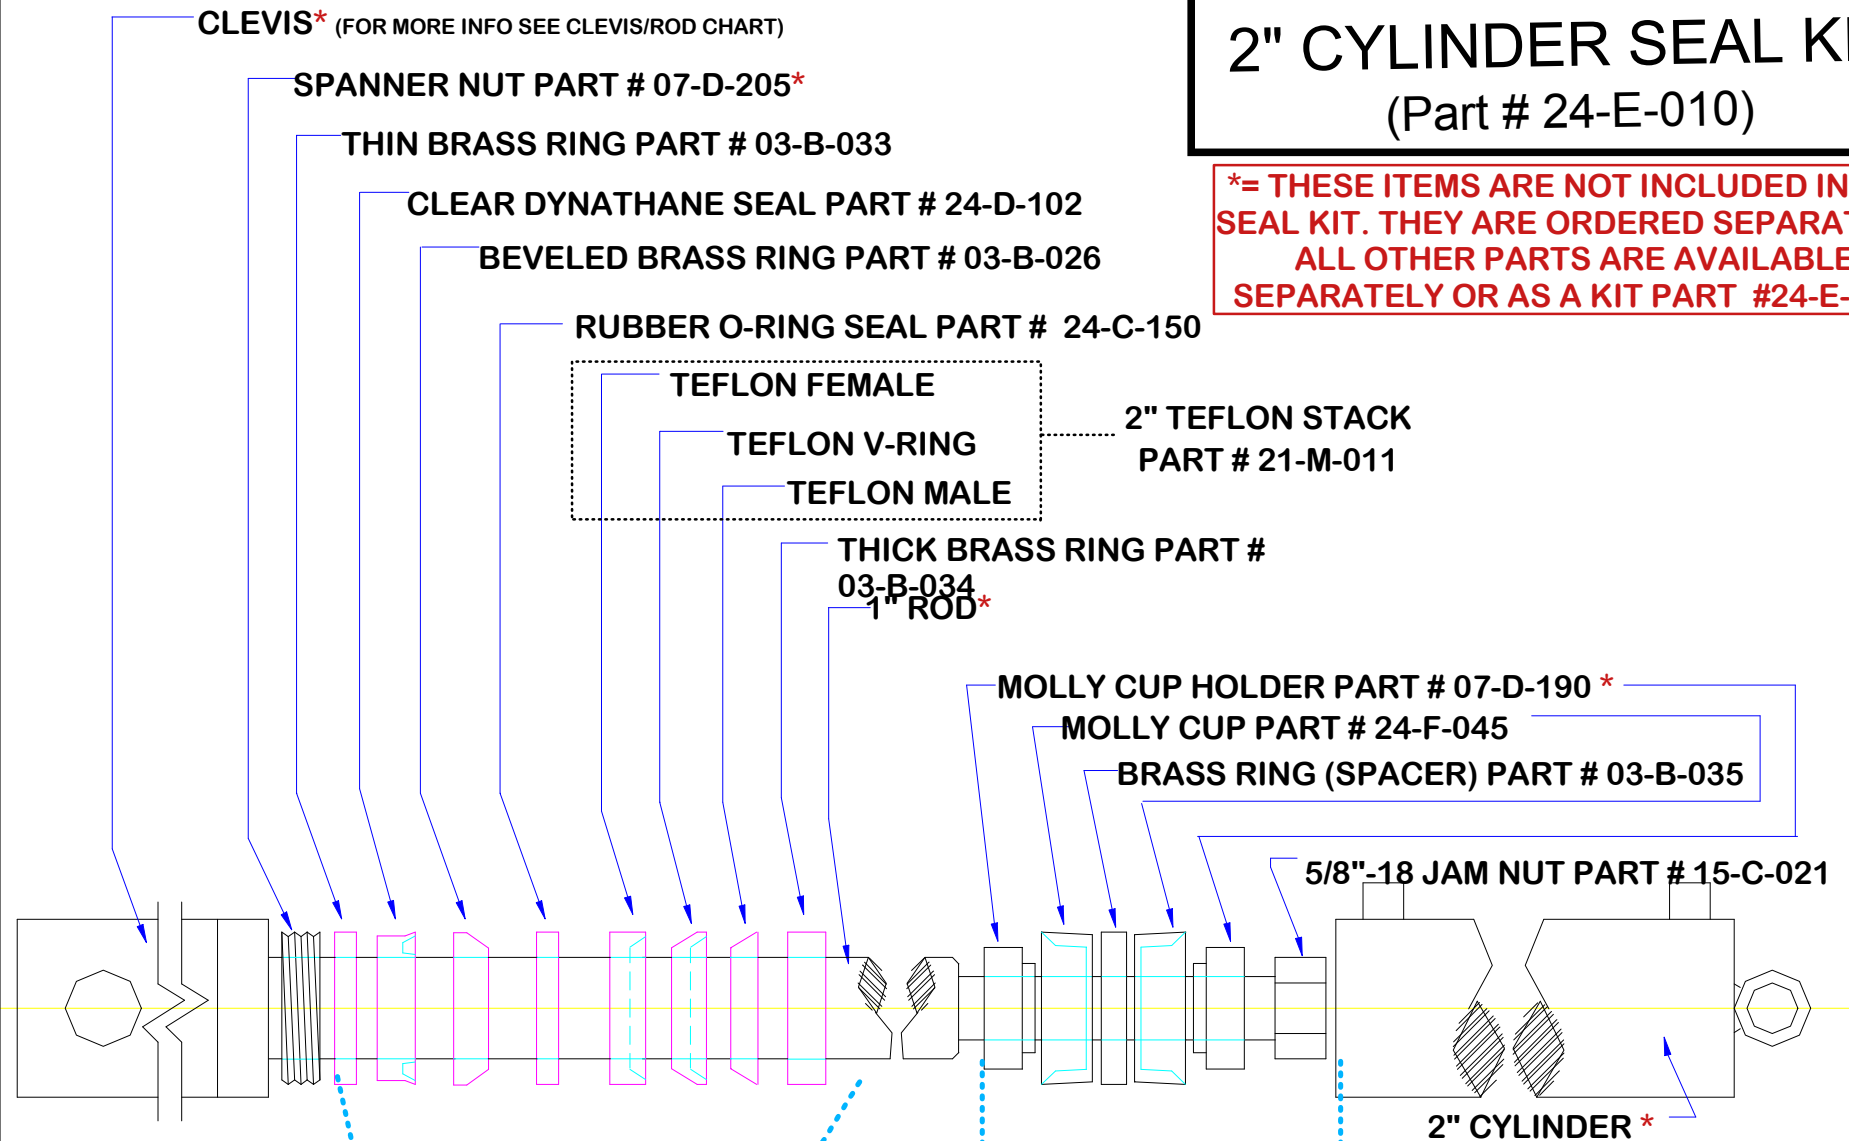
CLEVIS* (FOR MORE INFO SEE CLEVIS/ROD CHART)

SPANNER NUT PART # 07-D-205*

THIN BRASS RING PART # 03-B-033

CLEAR DYNATHANE SEAL PART # 24-D-102

BEVELED BRASS RING PART # 03-B-026

RUBBER O-RING SEAL PART # 24-C-150

TEFLON FEMALE

TEFLON V-RING

TEFLON MALE

2" TEFLON STACK PART # 21-M-011

THICK BRASS RING PART # 03-B-034

1" ROD*

MOLLY CUP HOLDER PART # 07-D-190 *

MOLLY CUP PART # 24-F-045

BRASS RING (SPACER) PART # 03-B-035

5/8"-18 JAM NUT PART # 15-C-021

2" CYLINDER *

2" CYLINDER SEAL K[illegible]
(Part # 24-E-010)

*= THESE ITEMS ARE NOT INCLUDED IN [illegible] SEAL KIT. THEY ARE ORDERED SEPARA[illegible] ALL OTHER PARTS ARE AVAILABLE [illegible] SEPARATELY OR AS A KIT PART #24-E-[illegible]